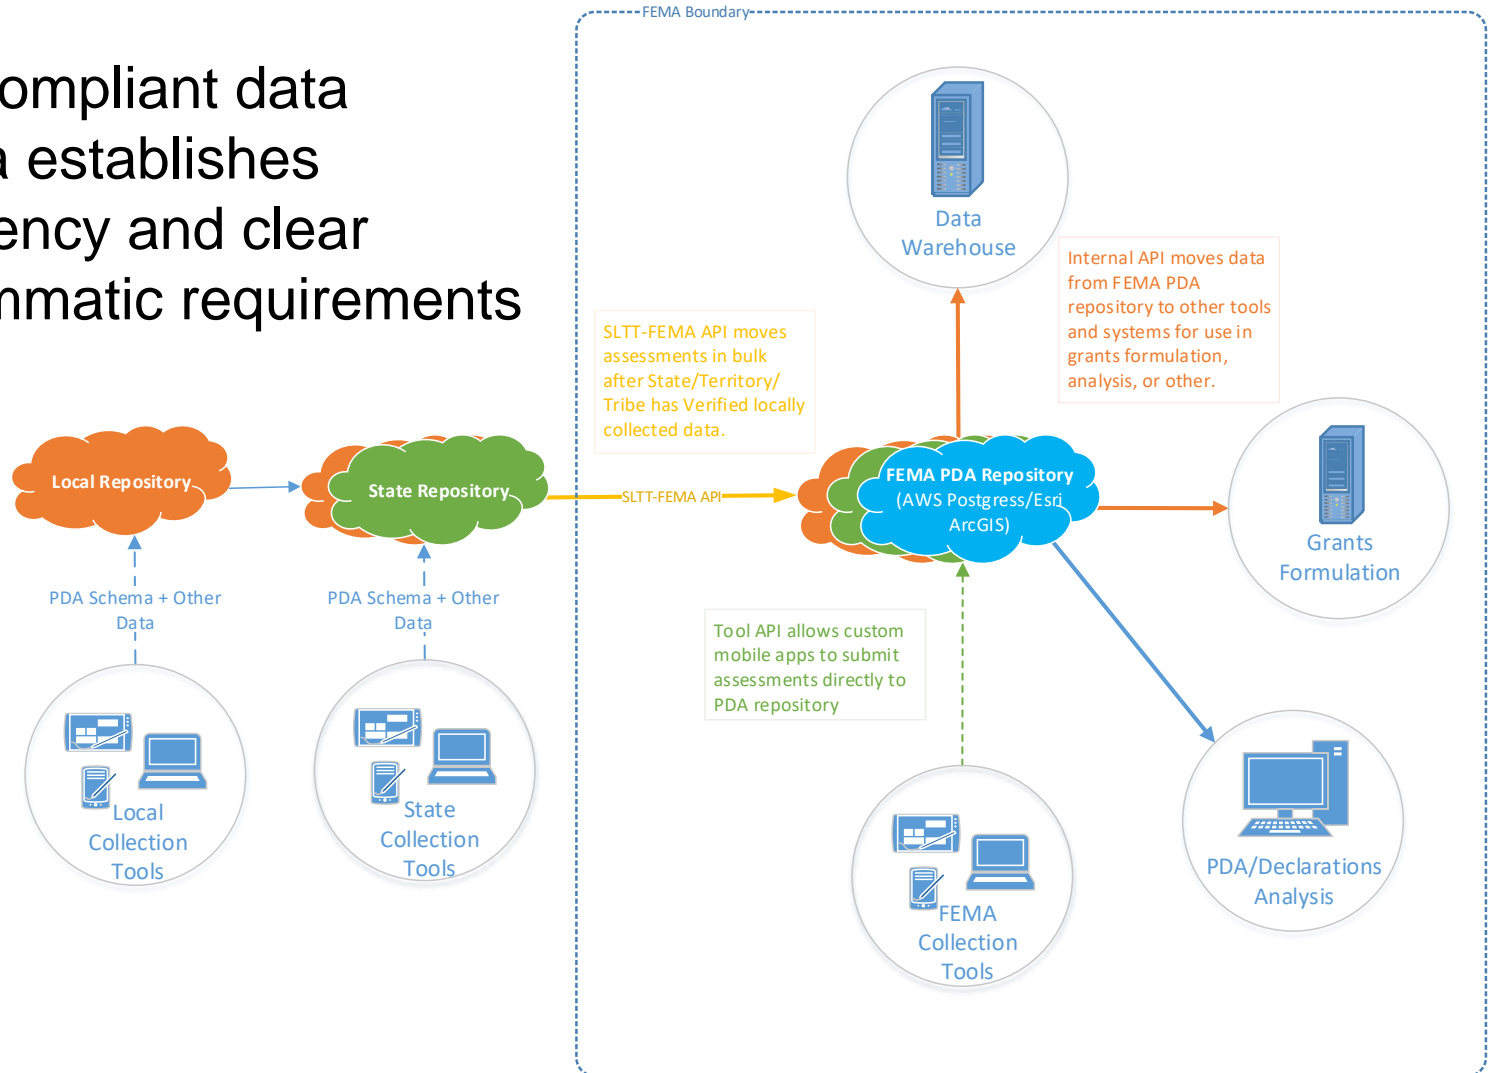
ompliant data
a establishes
ency and clear
nmatic requirements

FEMA Boundary

Data Warehouse

Internal API moves data from FEMA PDA repository to other tools and systems for use in grants formulation, analysis, or other.

SLTT-FEMA API moves assessments in bulk after State/Territory/ Tribe has Verified locally collected data.

Local Repository

State Repository

SLTT-FEMA API

FEMA PDA Repository (AWS Postgress/Esri ArcGIS)

Grants Formulation

PDA Schema + Other Data

PDA Schema + Other Data

Tool API allows custom mobile apps to submit assessments directly to PDA repository

Local Collection Tools

State Collection Tools

FEMA Collection Tools

PDA/Declarations Analysis